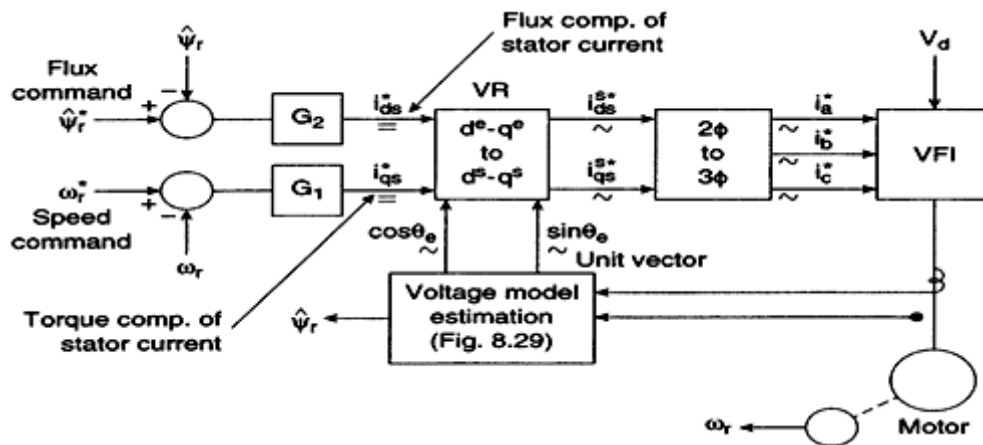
Flux comp. of stator current

$\hat{\psi}_r$

Flux command $\hat{\psi}_r^*$

+ −

$G_2$

$i_{ds}^*$

VR

$d^e$-$q^e$ to $d^s$-$q^s$

$i_{ds}^{s*}$

2φ to 3φ

$i_a^*$

$i_b^*$

$i_c^*$

$V_d$

VFI

$\omega_r^*$

Speed command

+ −

$\omega_r$

$G_1$

$i_{qs}^*$

$i_{qs}^{s*}$

$\cos\theta_e$

$\sin\theta_e$

Unit vector

Voltage model estimation (Fig. 8.29)

$\hat{\psi}_r$

Torque comp. of stator current

$\omega_r$

Motor